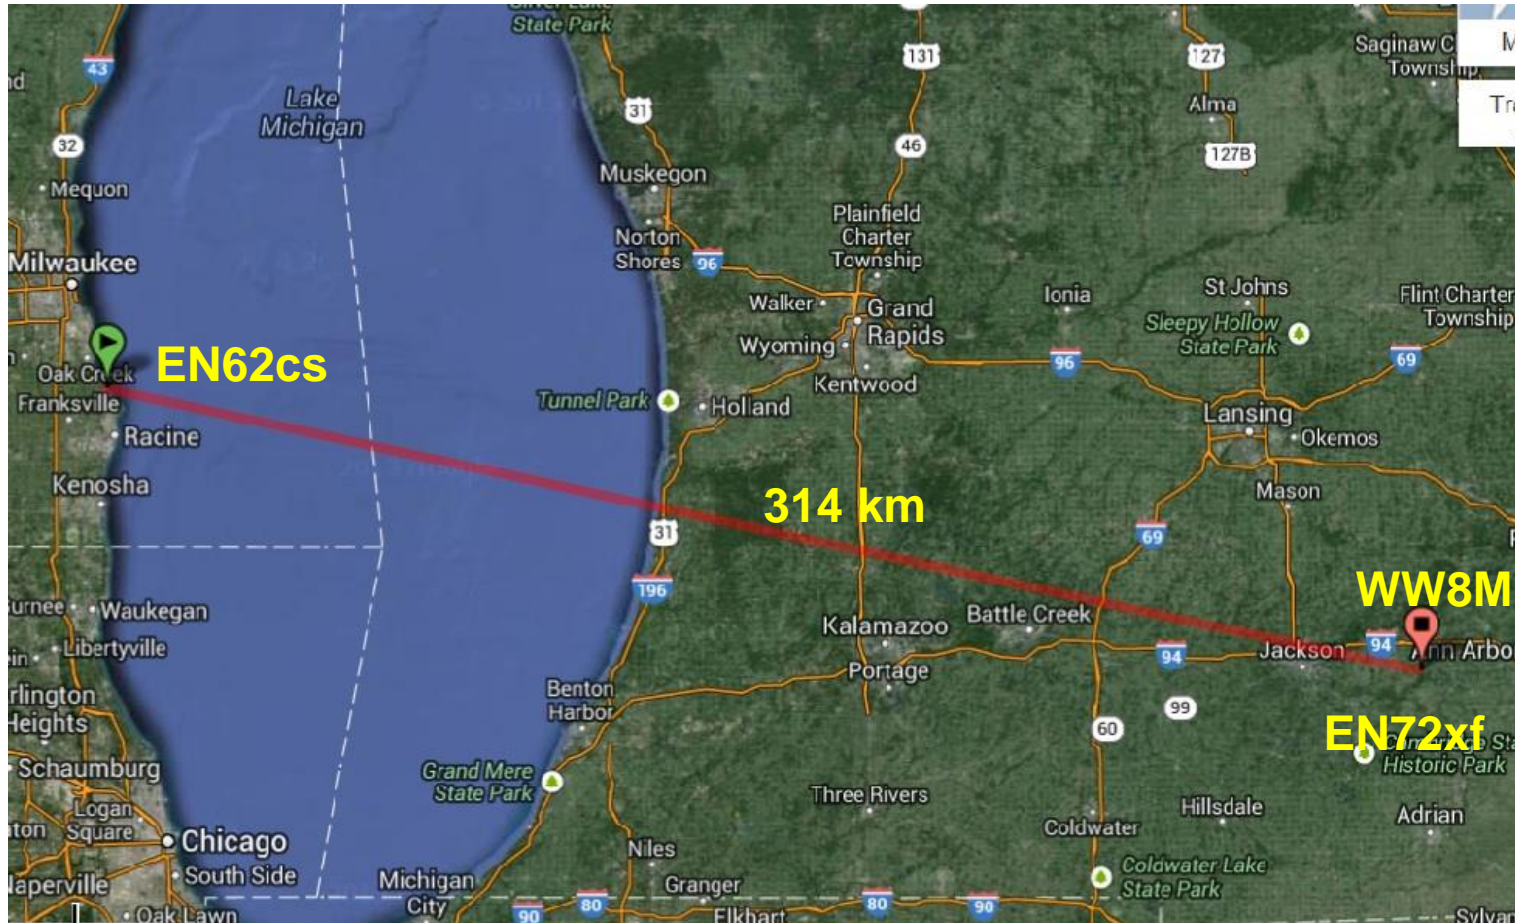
State Park
Lake Michigan
43
32
Mequon
Milwaukee
Oak Creek
Franksville
EN62cs
Racine
Kenosha
Gurnee
Waukegan
Libertyville
Arlington Heights
Schaumburg
Logan Square
Chicago
South Side
Naperville
Oak Lawn
131
31
46
Muskegon
Norton Shores
96
Plainfield Charter Township
Walker
Grand Rapids
Wyoming
Kentwood
Tunnel Park
Holland
314 km
31
196
Kalamazoo
Portage
Battle Creek
Benton Harbor
Grand Mere State Park
Three Rivers
Niles
Michigan City
Granger
Elkhart
90
80
80
90
127
Alma
127B
Saginaw Charter Township
Ionia
St Johns
Sleepy Hollow State Park
96
Flint Charter Township
69
Lansing
Okemos
Mason
69
94
Jackson
94
WW8M
Ann Arbor
99
60
EN72xf
Historic Park
Hillsdale
Adrian
Coldwater
Coldwater Lake State Park
Sylvania